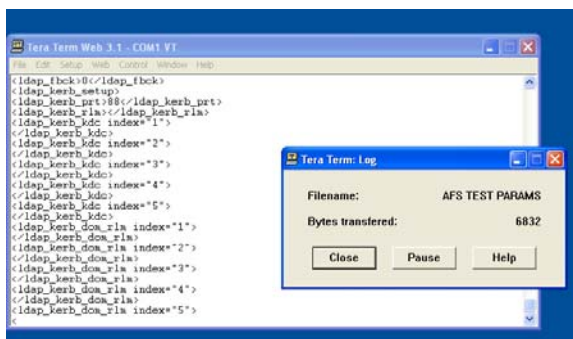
Tera Term Web 3.1 - COM1 VT

File Edit Setup Web Control Window Help

<ldap_fbck>0</ldap_fbck>
<ldap_kerb_setup>
<ldap_kerb_prt>88</ldap_kerb_prt>
<ldap_kerb_rlm></ldap_kerb_rlm>
<ldap_kerb_kdc index="1">
</ldap_kerb_kdc>
<ldap_kerb_kdc index="2">
</ldap_kerb_kdc>
<ldap_kerb_kdc index="3">
</ldap_kerb_kdc>
<ldap_kerb_kdc index="4">
</ldap_kerb_kdc>
<ldap_kerb_kdc index="5">
</ldap_kerb_kdc>
<ldap_kerb_dom_rlm index="1">
</ldap_kerb_dom_rlm>
<ldap_kerb_dom_rlm index="2">
</ldap_kerb_dom_rlm>
<ldap_kerb_dom_rlm index="3">
</ldap_kerb_dom_rlm>
<ldap_kerb_dom_rlm index="4">
</ldap_kerb_dom_rlm>
<ldap_kerb_dom_rlm index="5">
<

Tera Term: Log

Filename: AFS TEST PARAMS

Bytes transfered: 6832

Close Pause Help